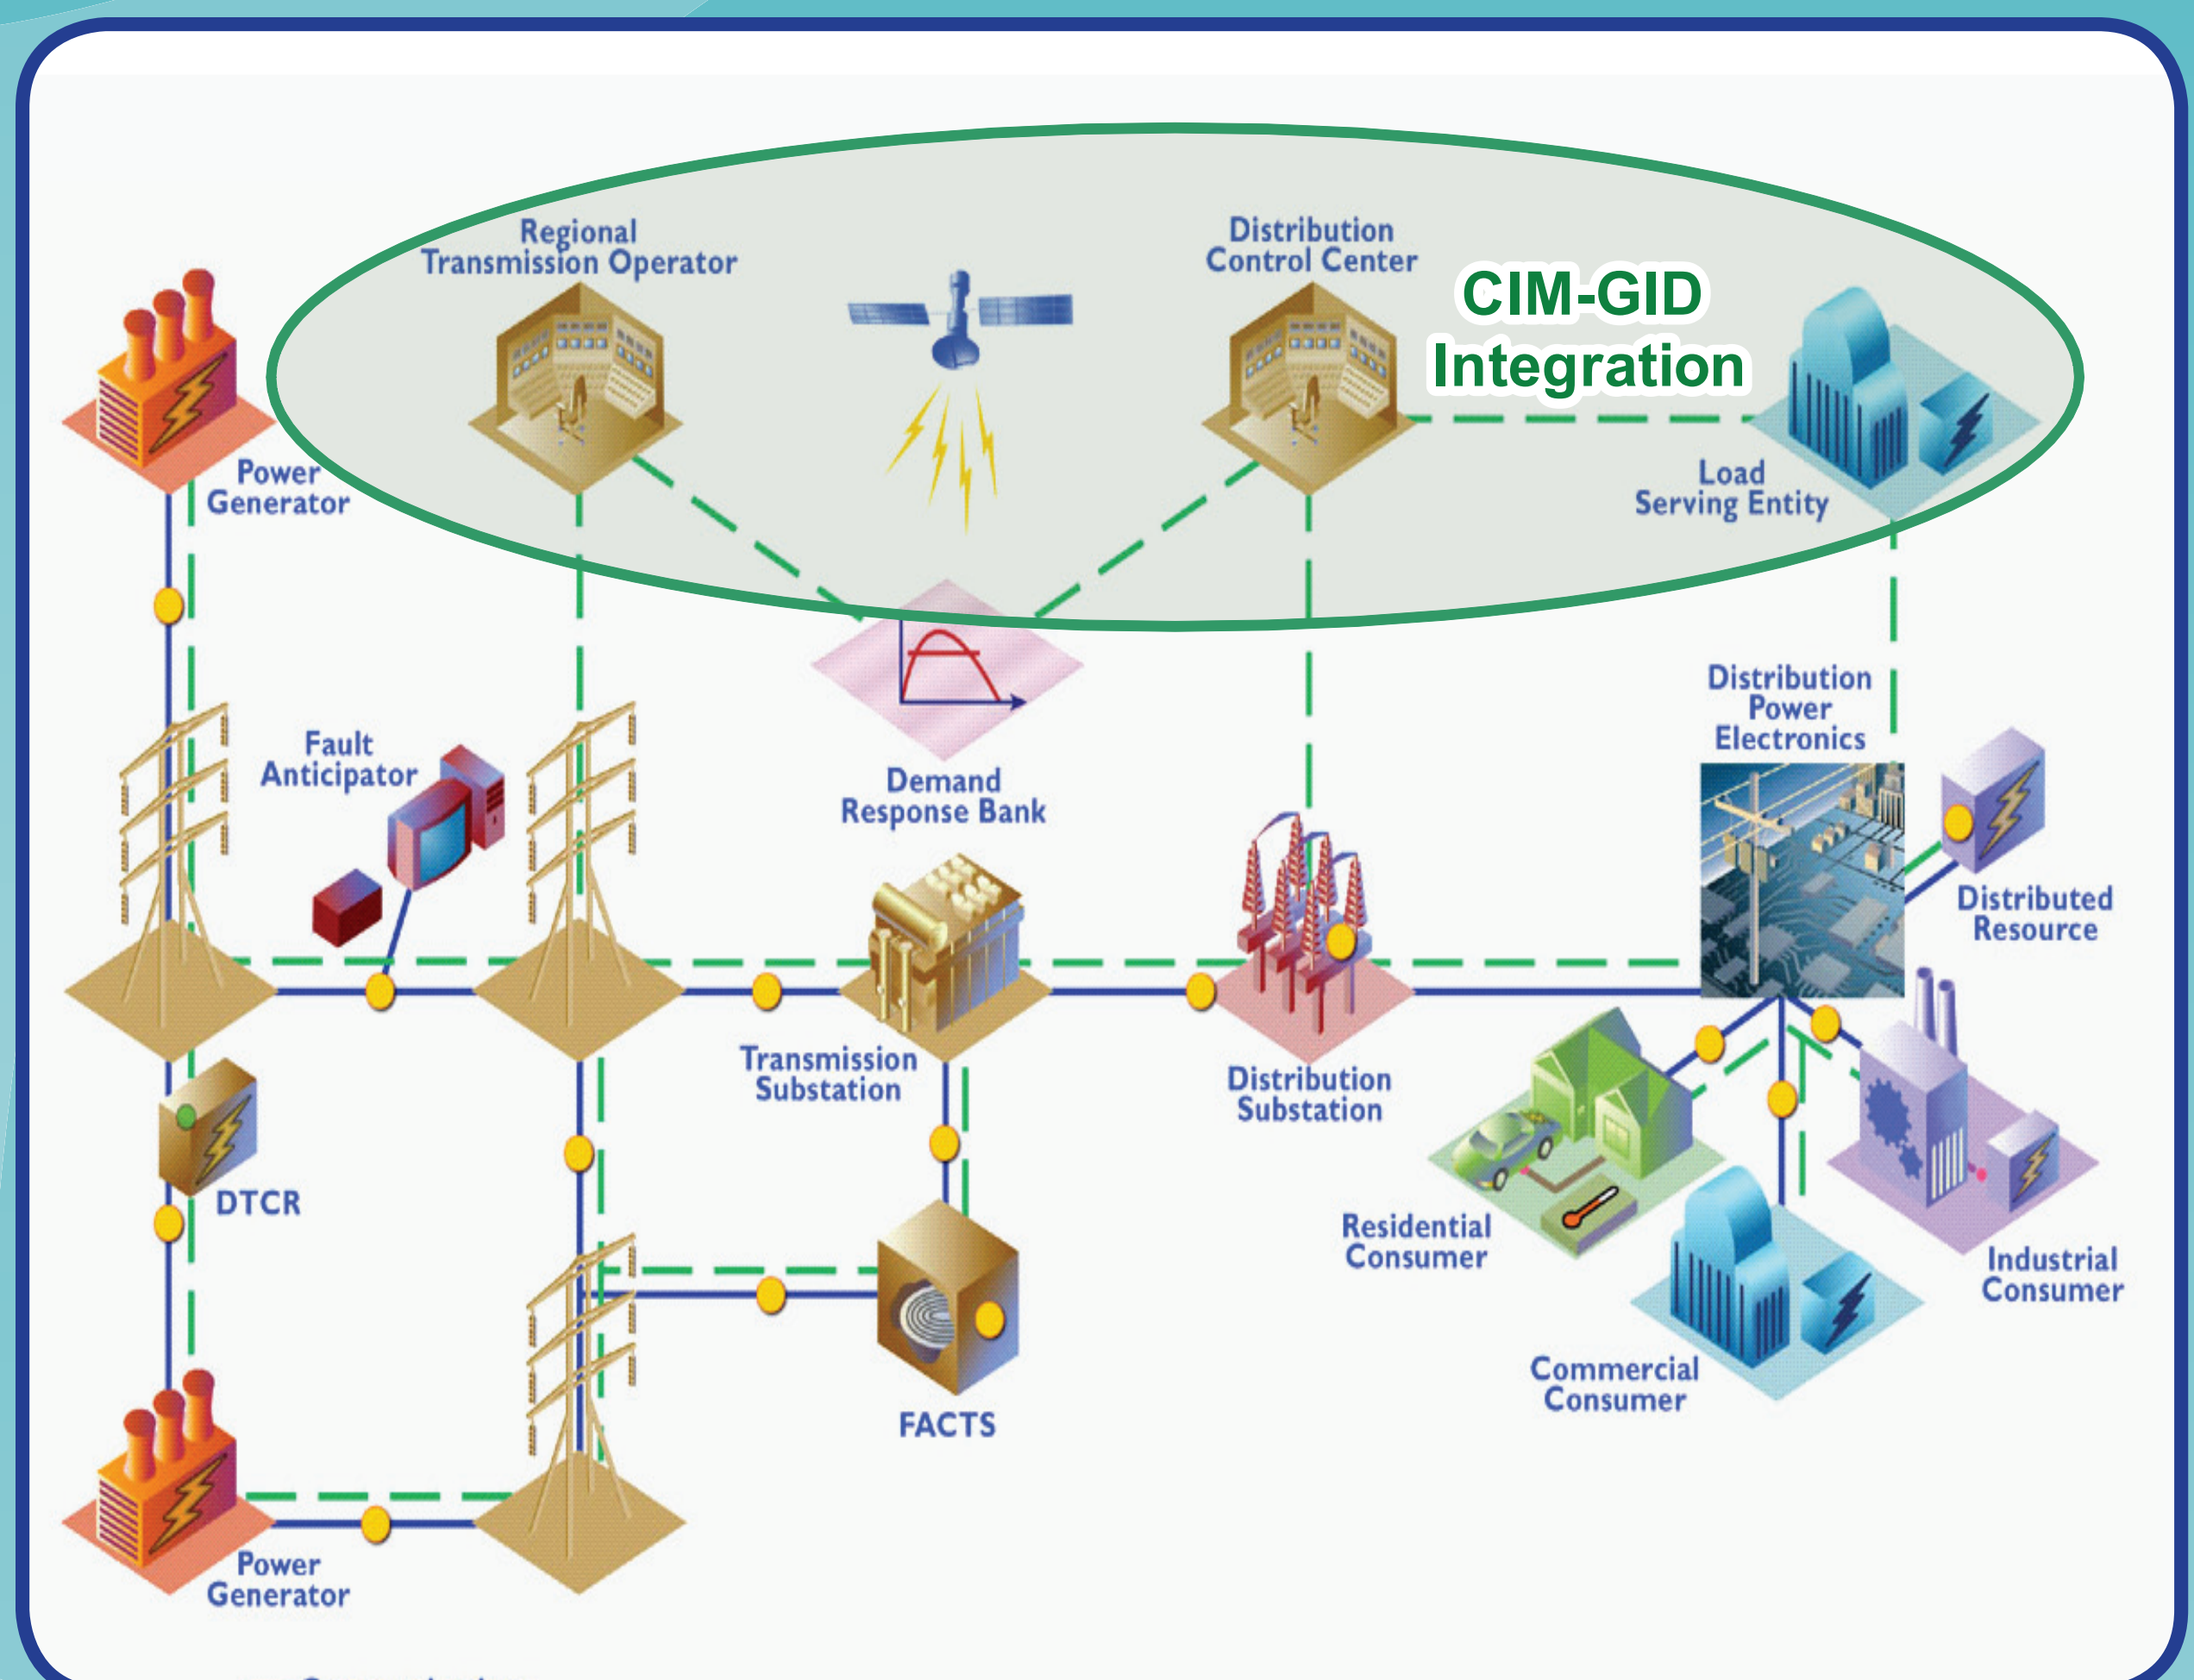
Regional Transmission Operator

Distribution Control Center

CIM-GID Integration

Power Generator

Load Serving Entity

Demand Response Bank

Distribution Power Electronics

Fault Anticipator

Distributed Resource

Transmission Substation

Distribution Substation

DTCR

Residential Consumer

Industrial Consumer

Commercial Consumer

FACTS

Power Generator

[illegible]